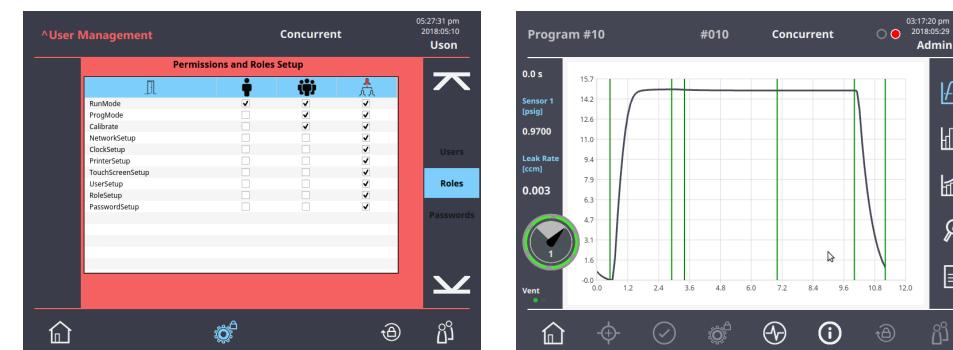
^User Management
Concurrent
05:27:31 pm
2018:05:10
Uson

Permissions and Roles Setup

| | | | |
|---|---|---|---|
| RunMode | ✓ | ✓ | ✓ |
| ProgMode | | ✓ | ✓ |
| Calibrate | | ✓ | ✓ |
| NetworkSetup | | | ✓ |
| ClockSetup | | | ✓ |
| PrinterSetup | | | ✓ |
| TouchScreenSetup | | | ✓ |
| UserSetup | | | ✓ |
| RoleSetup | | | ✓ |
| PasswordSetup | | | ✓ |

Users
Roles
Passwords

Program #10
#010
Concurrent
03:17:20 pm
2018:05:29
Admin

0.0 s
Sensor 1 [psig]
0.9700
Leak Rate [ccm]
0.003
1
Vent

15.7
14.2
12.6
11.0
9.4
7.9
6.3
4.7
3.1
1.6
-0.0
0.0
1.2
2.4
3.6
4.8
6.0
7.2
8.4
9.6
10.8
12.0